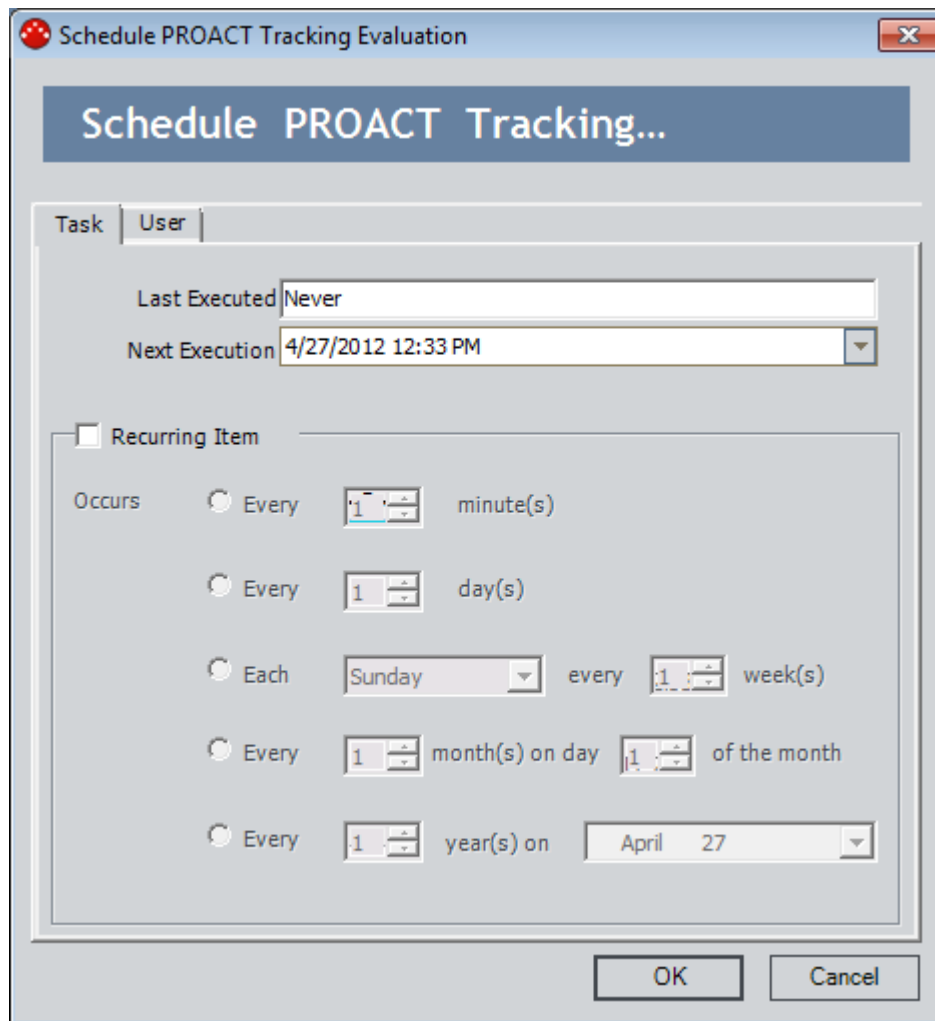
Schedule PROACT Tracking Evaluation

Schedule PROACT Tracking...

Task | User

Last Executed Never

Next Execution 4/27/2012 12:33 PM

Recurring Item

Occurs Every 1 minute(s)

Every 1 day(s)

Each Sunday every 1 week(s)

Every 1 month(s) on day 1 of the month

Every 1 year(s) on April 27

OK Cancel